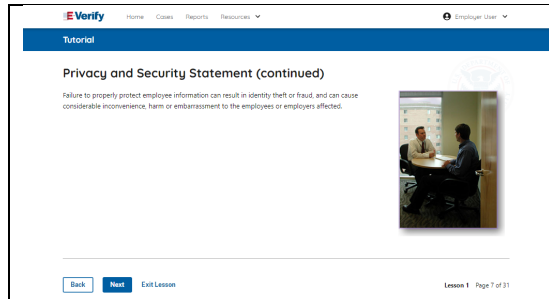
E-Verify Home Cases Reports Resources Employer User

Tutorial

Privacy and Security Statement (continued)

Failure to properly protect employee information can result in identity theft or fraud, and can cause considerable inconvenience, harm or embarrassment to the employees or employers affected.

Back Next Exit Lesson

Lesson 1 Page 7 of 31